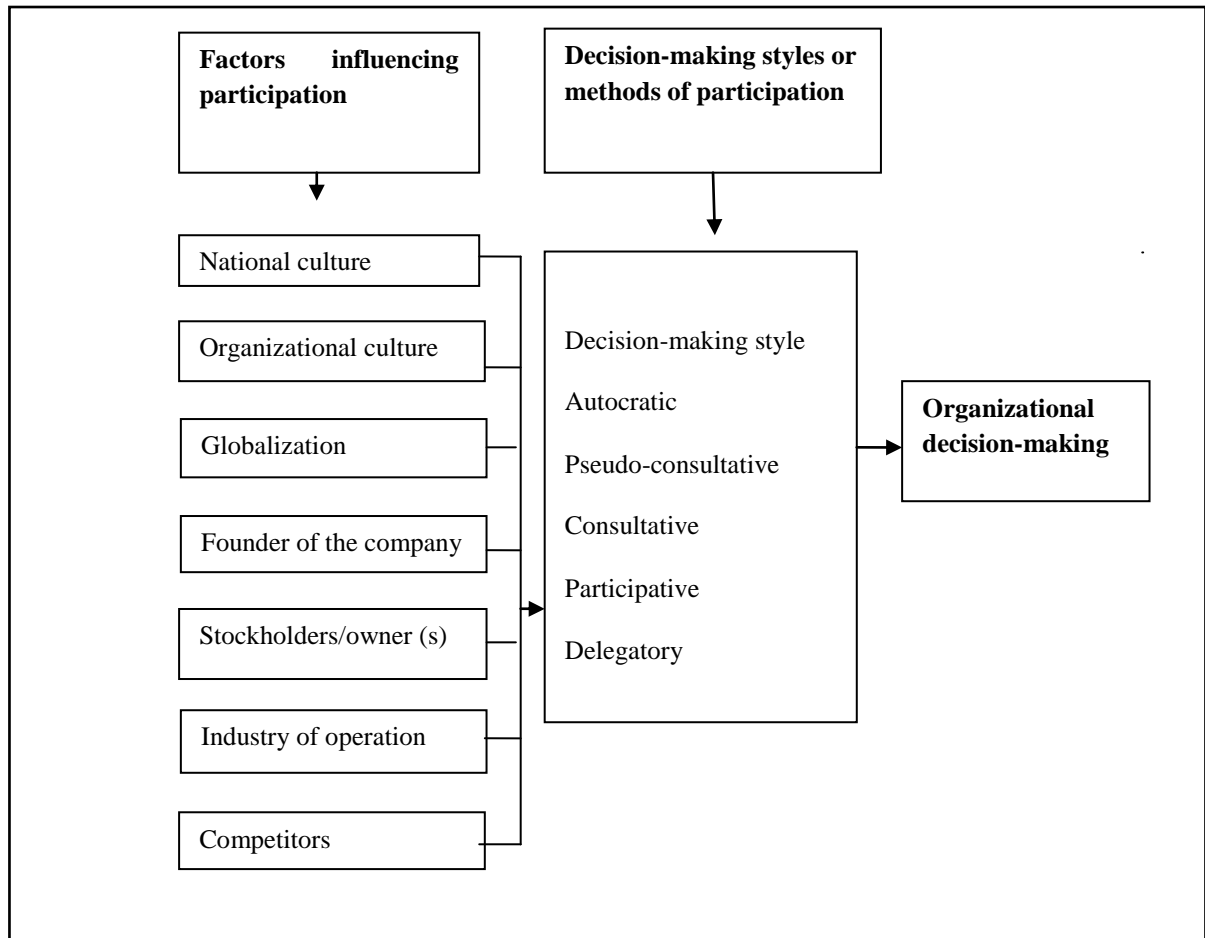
Factors influencing participation

Decision-making styles or methods of participation

National culture

Organizational culture

Globalization

Founder of the company

Stockholders/owner (s)

Industry of operation

Competitors

Decision-making style

Autocratic

Pseudo-consultative

Consultative

Participative

Delegatory

Organizational decision-making